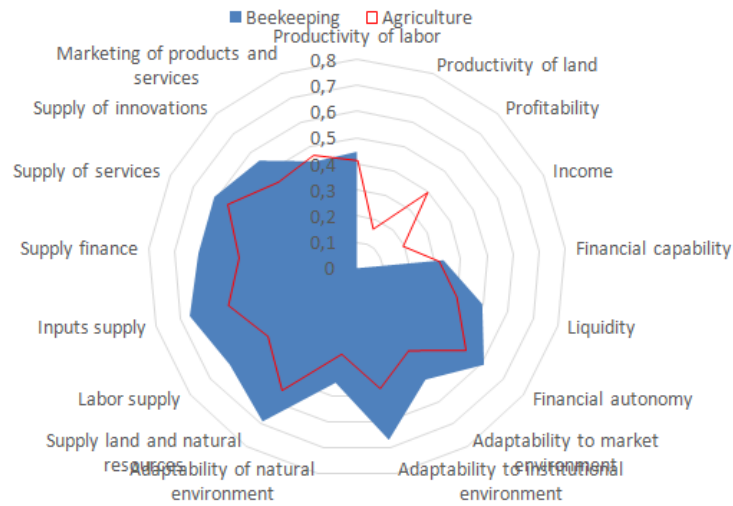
Beekeeping Agriculture

Productivity of labor
0,8
0,7
0,6
0,5
0,4
0,3
0,2
0,1
0

Productivity of land

Profitability

Income

Financial capability

Liquidity

Financial autonomy

Adaptability to market environment

Adaptability to institutional environment

Adaptability of natural environment

Supply land and natural resources

Labor supply

Inputs supply

Supply finance

Supply of services

Supply of innovations

Marketing of products and services